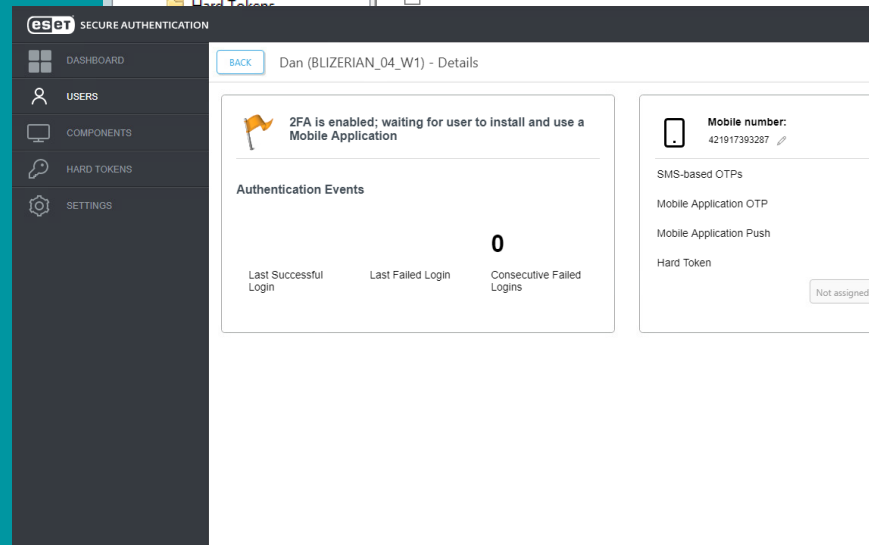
Hard Tokens

eset SECURE AUTHENTICATION

DASHBOARD
USERS
COMPONENTS
HARD TOKENS
SETTINGS

BACK
Dan (BLIZERIAN_04_W1) - Details

2FA is enabled; waiting for user to install and use a Mobile Application

Authentication Events

0

Last Successful Login
Last Failed Login
Consecutive Failed Logins

Mobile number:
421917393287

SMS-based OTPs
Mobile Application OTP
Mobile Application Push
Hard Token

Not assigned